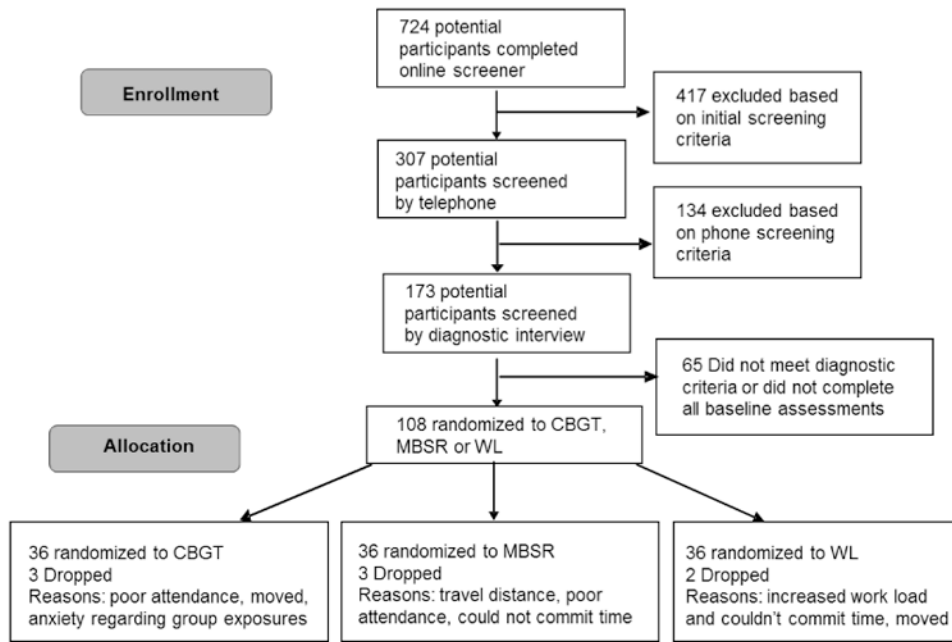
Enrollment

724 potential participants completed online screener

417 excluded based on initial screening criteria

307 potential participants screened by telephone

134 excluded based on phone screening criteria

173 potential participants screened by diagnostic interview

65 Did not meet diagnostic criteria or did not complete all baseline assessments

Allocation

108 randomized to CBGT, MBSR or WL

36 randomized to CBGT
3 Dropped
Reasons: poor attendance, moved, anxiety regarding group exposures

36 randomized to MBSR
3 Dropped
Reasons: travel distance, poor attendance, could not commit time

36 randomized to WL
2 Dropped
Reasons: increased work load and couldn't commit time, moved